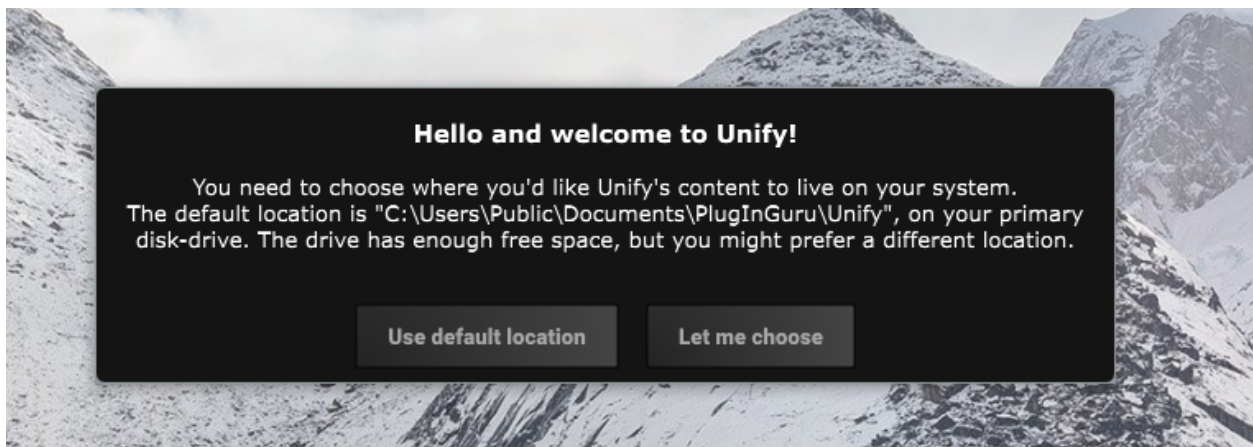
Hello and welcome to Unify!

You need to choose where you'd like Unify's content to live on your system.
The default location is "C:\Users\Public\Documents\PlugInGuru\Unify", on your primary disk-drive. The drive has enough free space, but you might prefer a different location.

Use default location

Let me choose